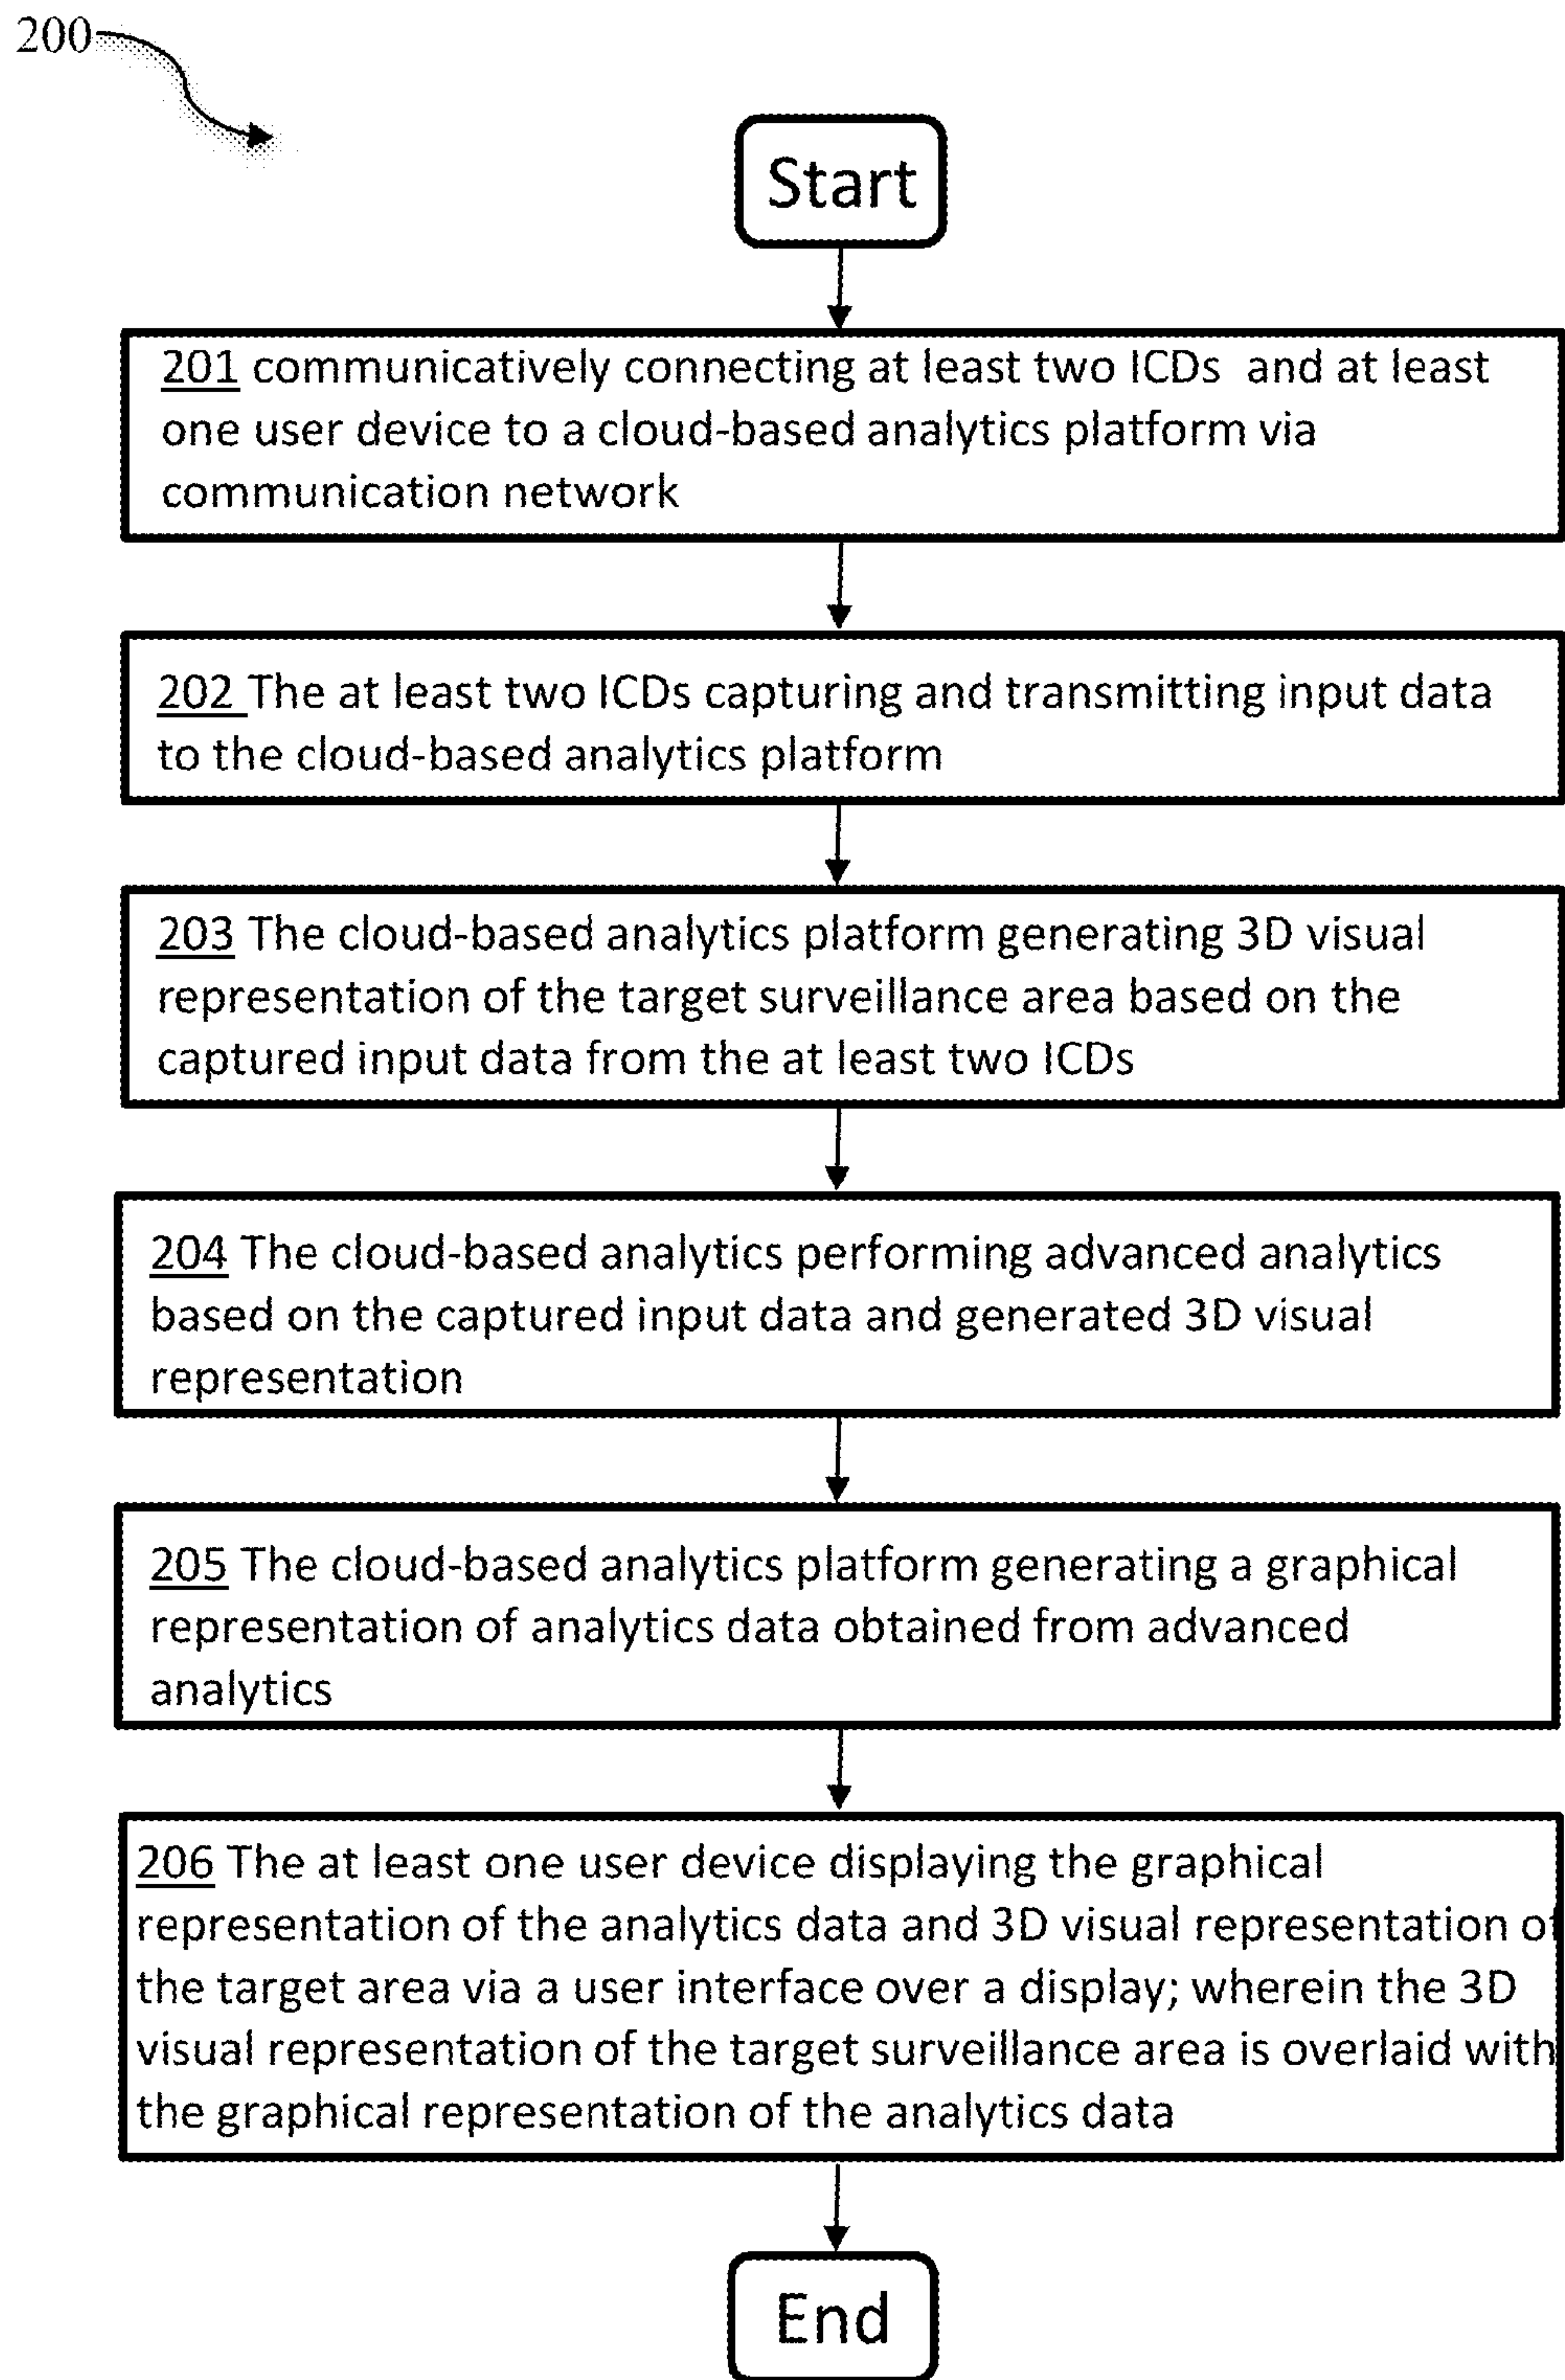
200

Start

201 communicatively connecting at least two ICDs and at least one user device to a cloud-based analytics platform via communication network

202 The at least two ICDs capturing and transmitting input data to the cloud-based analytics platform

203 The cloud-based analytics platform generating 3D visual representation of the target surveillance area based on the captured input data from the at least two ICDs

204 The cloud-based analytics performing advanced analytics based on the captured input data and generated 3D visual representation

205 The cloud-based analytics platform generating a graphical representation of analytics data obtained from advanced analytics

206 The at least one user device displaying the graphical representation of the analytics data and 3D visual representation of the target area via a user interface over a display; wherein the 3D visual representation of the target surveillance area is overlaid with the graphical representation of the analytics data

End